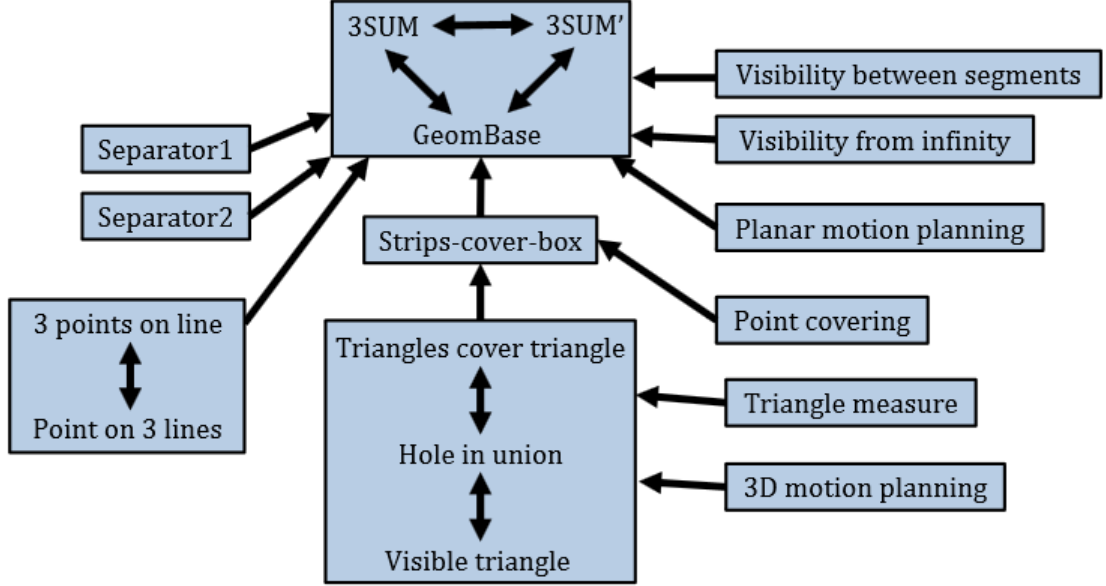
3SUM
3SUM'
GeomBase

Visibility between segments

Visibility from infinity

Separator1

Separator2

Strips-cover-box

Planar motion planning

3 points on line

Point on 3 lines

Point covering

Triangles cover triangle

Hole in union

Visible triangle

Triangle measure

3D motion planning